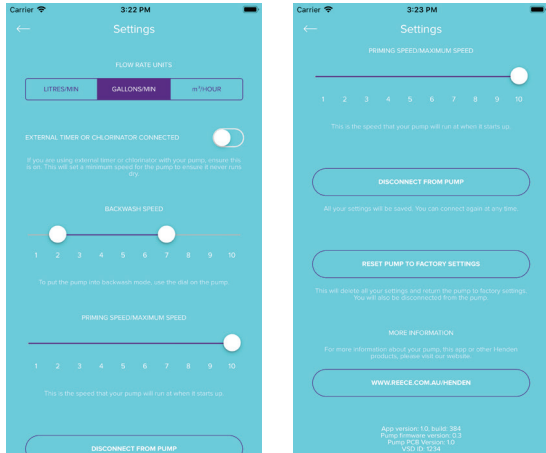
Carrier 3:22 PM

Settings

FLOW RATE UNITS

LITRES/MIN | GALLONS/MIN | $m^3$/HOUR

EXTERNAL TIMER OR CHLORINATOR CONNECTED

If you are using external timer or chlorinator with your pump, ensure this is on. This will set a minimum speed for the pump to ensure it never runs dry.

BACKWASH SPEED

1 2 3 4 5 6 7 8 9 10

To put the pump into backwash mode, use the dial on the pump.

PRIMING SPEED/MAXIMUM SPEED

1 2 3 4 5 6 7 8 9 10

This is the speed that your pump will run at when it starts up.

DISCONNECT FROM PUMP

Carrier 3:23 PM

Settings

PRIMING SPEED/MAXIMUM SPEED

1 2 3 4 5 6 7 8 9 10

This is the speed that your pump will run at when it starts up.

DISCONNECT FROM PUMP

All your settings will be saved. You can connect again at any time.

RESET PUMP TO FACTORY SETTINGS

This will delete all your settings and return the pump to factory settings. You will also be disconnected from the pump.

MORE INFORMATION

For more information about your pump, this app or other Henden products, please visit our website.

WWW.REECE.COM.AU/HENDEN

App version: 1.0, build: 384
Pump firmware version: 0.2
Pump PCB Version: 1.0
VSD ID: 1234